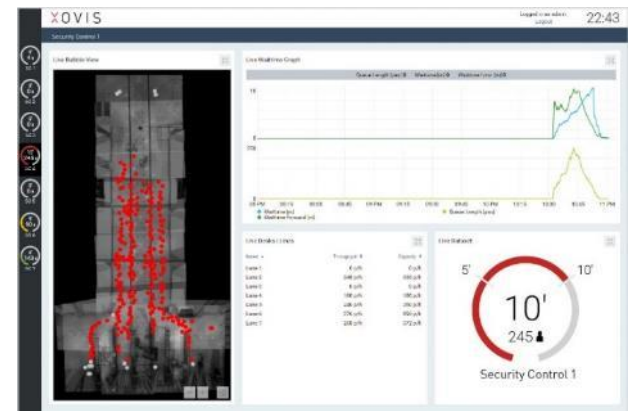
XOVIS

Logged in as admin
Logout

22:43

Security Control 1

Live Bubble View

Live Waittime Graph

Queue length [pax]
Waittime [s]
Waittime trend [m]

15

0

200

0

Live Desks / Lanes

Lane 1
Lane 2
Lane 3
Lane 4
Lane 5
Lane 6
Lane 7

Live Dataset

5'

10'

10'

245

Security Control 1